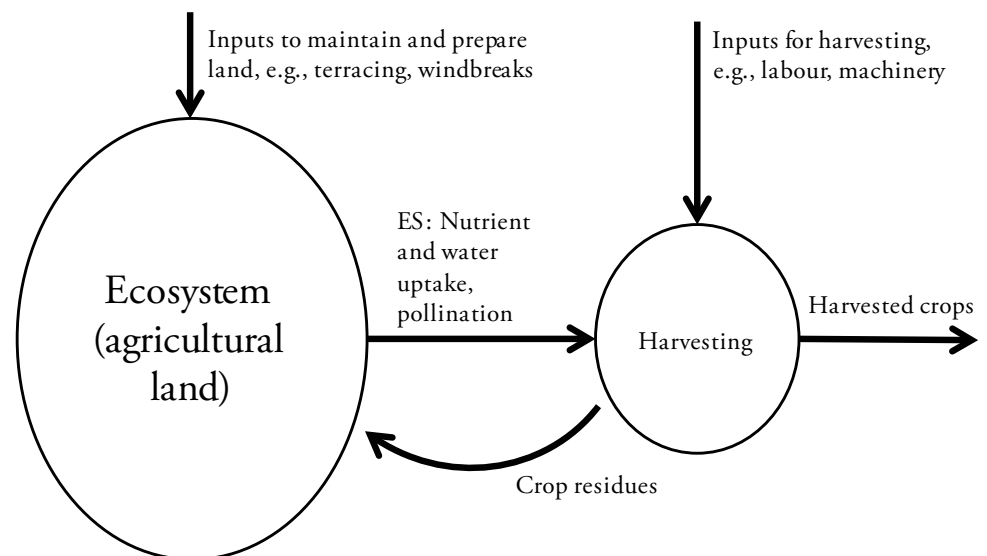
Inputs to maintain and prepare land, e.g., terracing, windbreaks

Inputs for harvesting, e.g., labour, machinery

ES: Nutrient and water uptake, pollination

Ecosystem (agricultural land)

Harvesting

Harvested crops

Crop residues